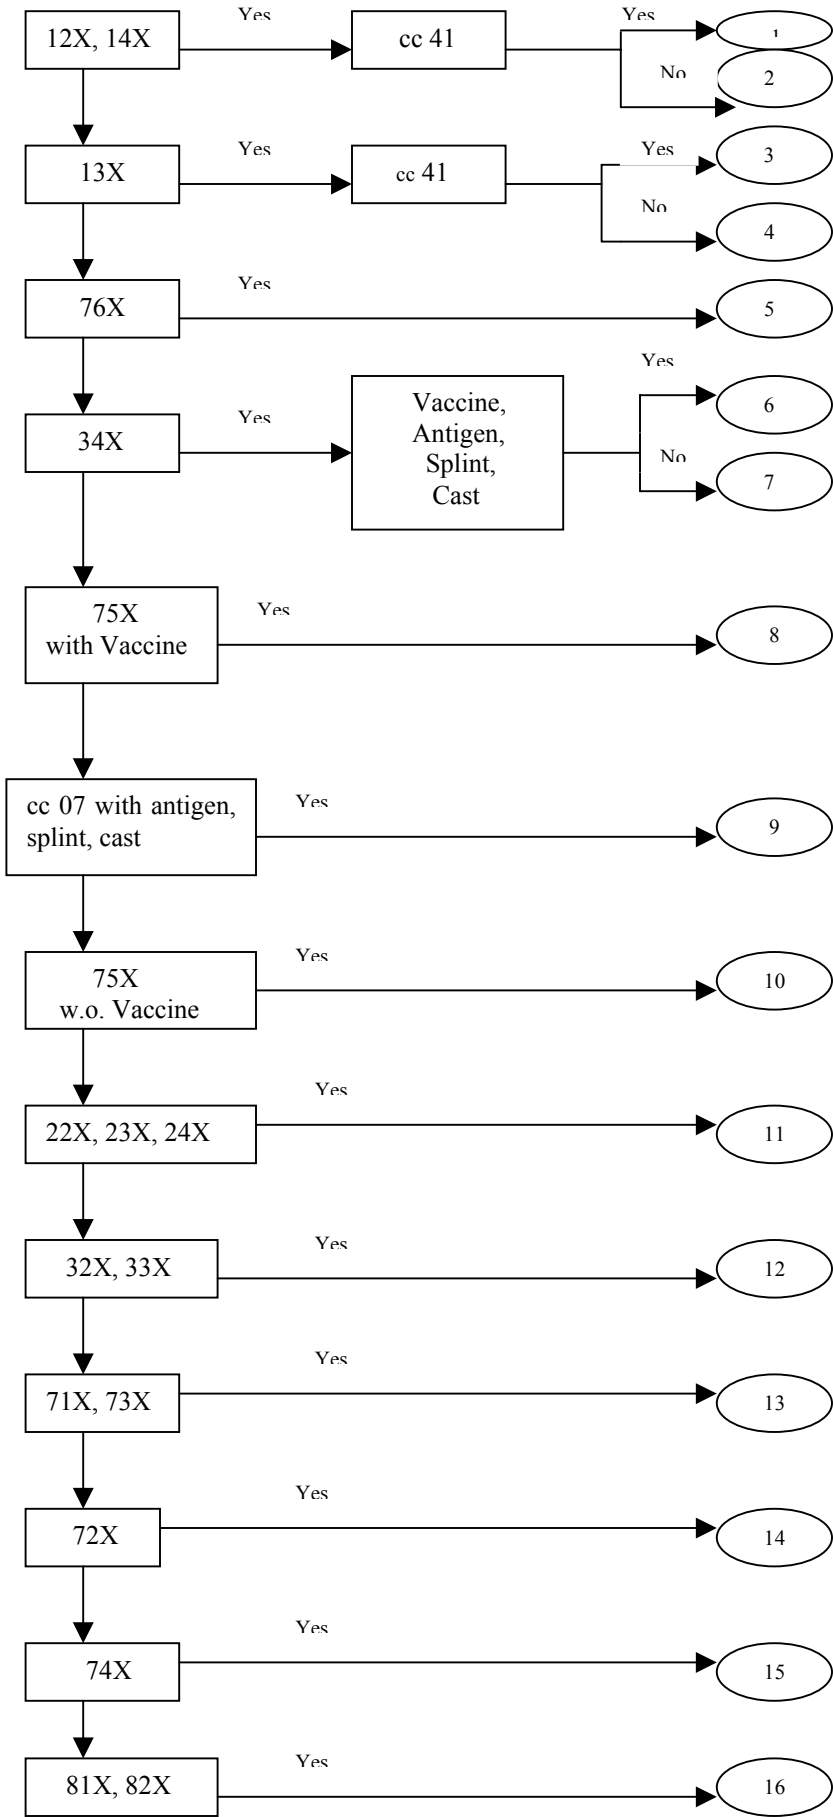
12X, 14X
Yes
cc 41
Yes
1
No
2

13X
Yes
cc 41
Yes
3
No
4

76X
Yes
5

34X
Yes
Vaccine, Antigen, Splint, Cast
Yes
6
No
7

75X with Vaccine
Yes
8

cc 07 with antigen, splint, cast
Yes
9

75X w.o. Vaccine
Yes
10

22X, 23X, 24X
Yes
11

32X, 33X
Yes
12

71X, 73X
Yes
13

72X
Yes
14

74X
Yes
15

81X, 82X
Yes
16